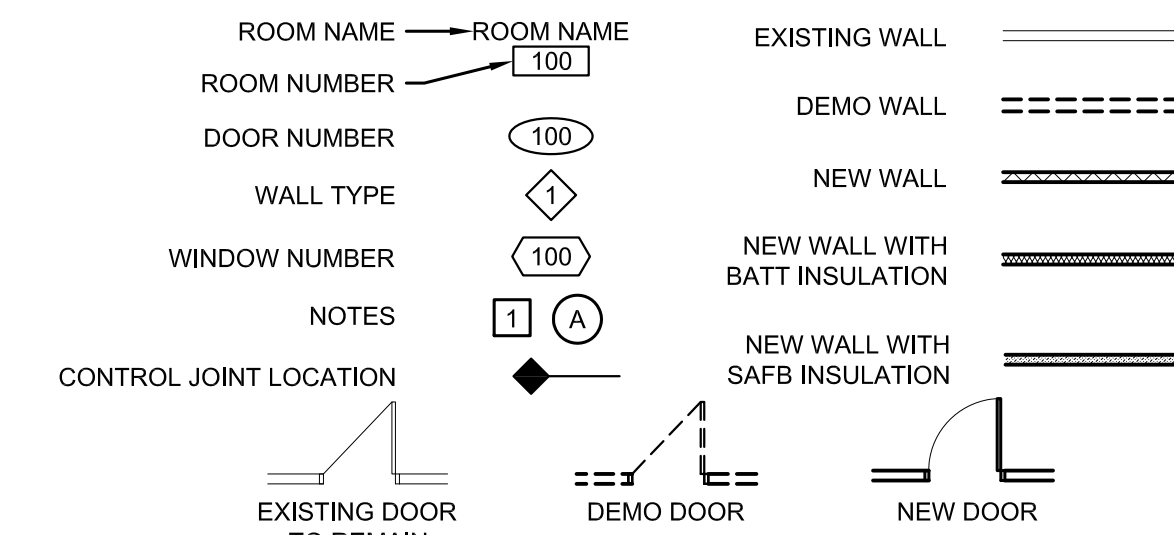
ROOM NAME → ROOM NAME

ROOM NUMBER → 100

DOOR NUMBER 100

WALL TYPE 1

WINDOW NUMBER 100

NOTES 1 A

CONTROL JOINT LOCATION

EXISTING WALL

DEMO WALL

NEW WALL

NEW WALL WITH BATT INSULATION

NEW WALL WITH SAFB INSULATION

EXISTING DOOR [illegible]

DEMO DOOR

NEW DOOR